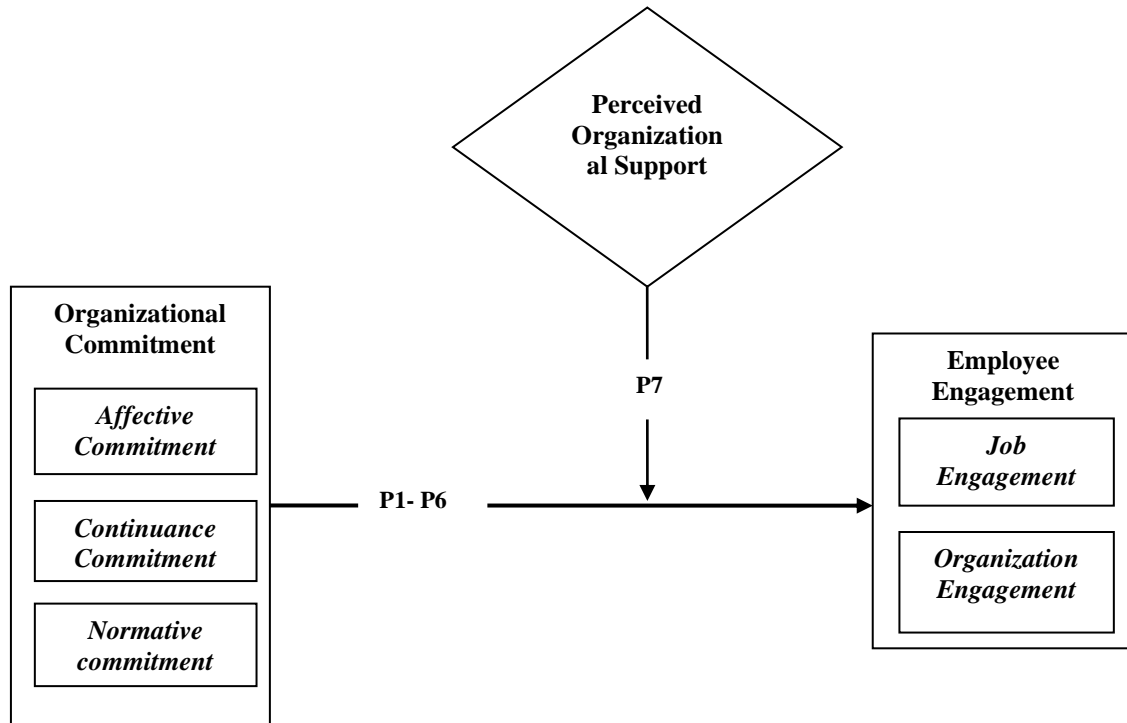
Perceived Organizational Support

Organizational Commitment

Affective Commitment

Continuance Commitment

Normative commitment

P7

P1- P6

Employee Engagement

Job Engagement

Organization Engagement